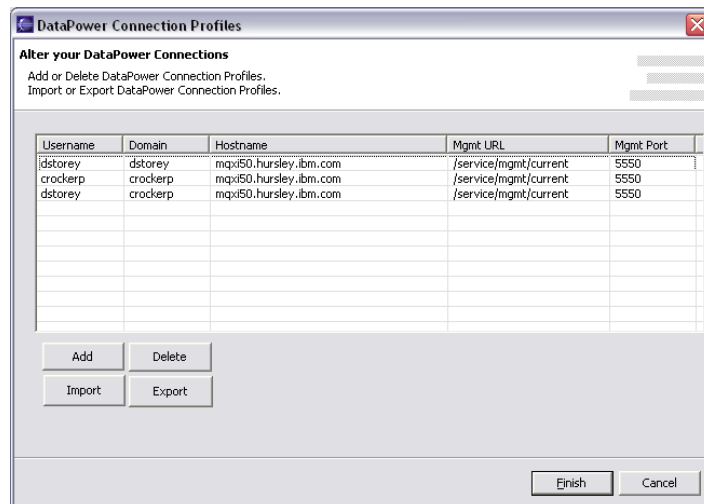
DataPower Connection Profiles

Alter your DataPower Connections

Add or Delete DataPower Connection Profiles.
Import or Export DataPower Connection Profiles.

| Username | Domain | Hostname | Mgmt URL | Mgmt Port |
|---|---|---|---|---|
| dstorey | dstorey | mqxi50.hursley.ibm.com | /service/mgmt/current | 5550 |
| crockerp | crockerp | mqxi50.hursley.ibm.com | /service/mgmt/current | 5550 |
| dstorey | crockerp | mqxi50.hursley.ibm.com | /service/mgmt/current | 5550 |

Add
Delete
Import
Export

Finish
Cancel